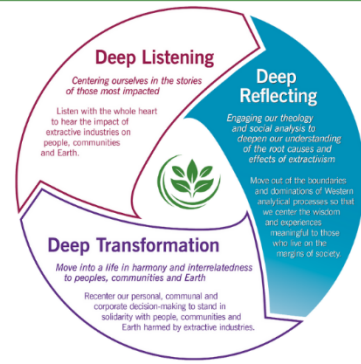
Deep Listening

Centering ourselves in the stories of those most impacted

Listen with the whole heart to hear the impact of extractive industries on people, communities and Earth.

Deep Reflecting

Engaging our theology and social analysis to deepen our understanding of the root causes and effects of extractivism

Move out of the boundaries and dominations of Western analytical processes so that we center the wisdom and experiences meaningful to those who live on the margins of society.

Deep Transformation

Move into a life in harmony and interrelatedness to peoples, communities and Earth

Recenter our personal, communal and corporate decision-making to stand in solidarity with people, communities and Earth harmed by extractive industries.